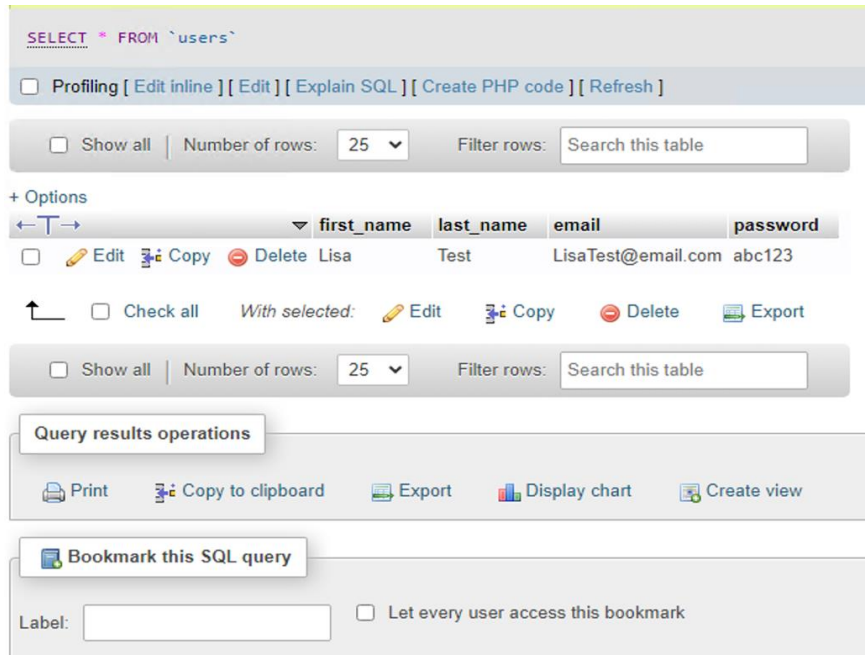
SELECT * FROM `users`

Profiling [ Edit inline ] [ Edit ] [ Explain SQL ] [ Create PHP code ] [ Refresh ]

Show all | Number of rows: 25 Filter rows: Search this table

+ Options

| ←T→ | | first_name | last_name | email | password |
|---|---|---|---|---|---|
| | Edit Copy Delete | Lisa | Test | LisaTest@email.com | abc123 |

Check all With selected: Edit Copy Delete Export

Show all | Number of rows: 25 Filter rows: Search this table

Query results operations

Print Copy to clipboard Export Display chart Create view

Bookmark this SQL query

Label: Let every user access this bookmark